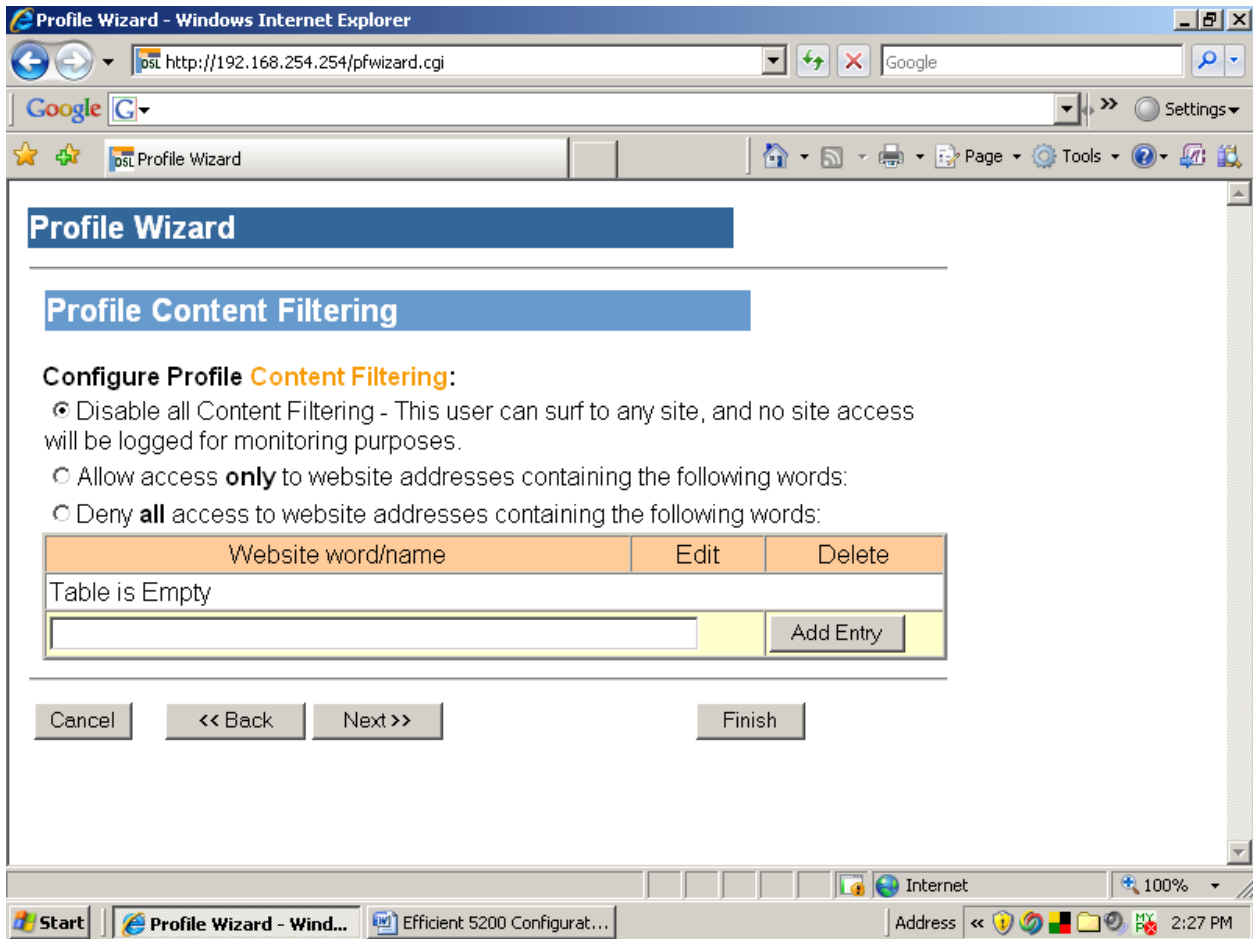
Profile Wizard - Windows Internet Explorer

http://192.168.254.254/pfwizard.cgi

Google

Google G

Settings

Profile Wizard

Page Tools

Profile Wizard

Profile Content Filtering

Configure Profile Content Filtering:

Disable all Content Filtering - This user can surf to any site, and no site access will be logged for monitoring purposes.

Allow access **only** to website addresses containing the following words:

Deny **all** access to website addresses containing the following words:

| Website word/name | Edit | Delete |
|---|---|---|
| Table is Empty | | |
| | | Add Entry |

Cancel  << Back  Next >>  Finish

Internet  100%

Start  Profile Wizard - Wind...  Efficient 5200 Configurat...  Address  2:27 PM